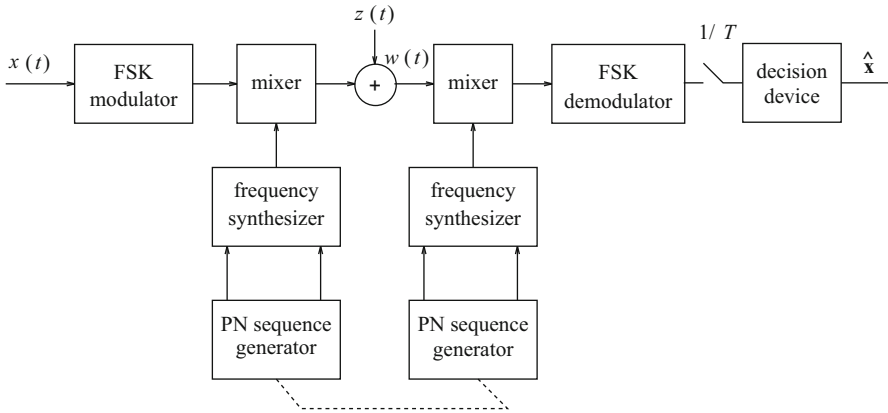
$x(t)$

FSK modulator

mixer

$z(t)$

$w(t)$

+

mixer

FSK demodulator

$1/T$

decision device

$\hat{\mathbf{x}}$

frequency synthesizer

frequency synthesizer

PN sequence generator

PN sequence generator